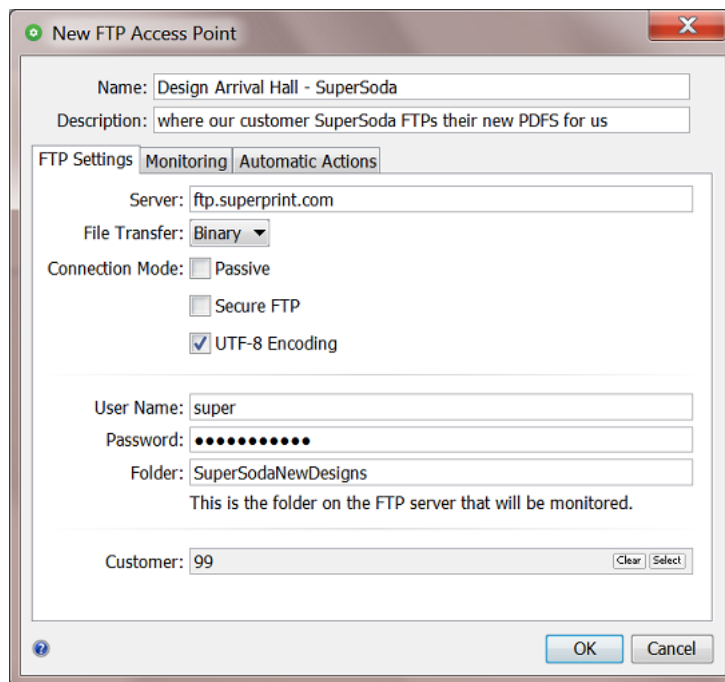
New FTP Access Point

Name: Design Arrival Hall - SuperSoda
Description: where our customer SuperSoda FTPs their new PDFS for us

FTP Settings | Monitoring | Automatic Actions

Server: ftp.superprint.com
File Transfer: Binary
Connection Mode: Passive
Secure FTP
UTF-8 Encoding

User Name: super
Password: ●●●●●●●●●●●
Folder: SuperSodaNewDesigns
This is the folder on the FTP server that will be monitored.

Customer: 99 Clear Select

OK Cancel